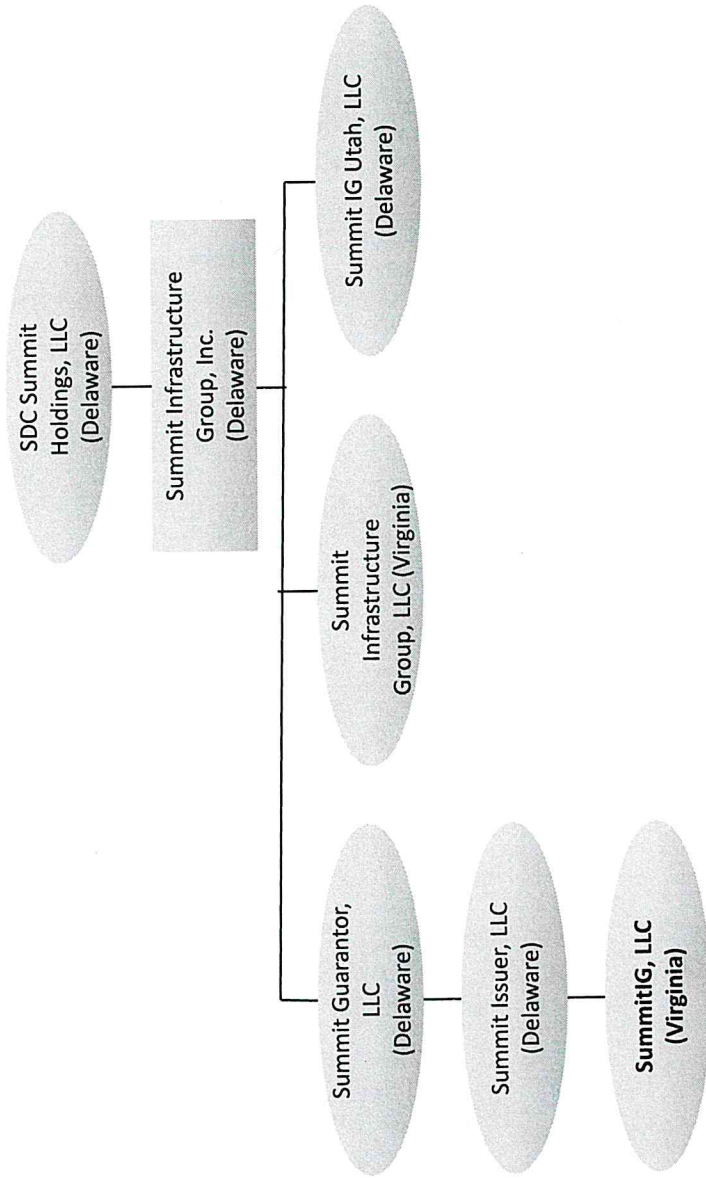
SDC Summit Holdings, LLC (Delaware)

Summit Infrastructure Group, Inc. (Delaware)

Summit Guarantor, LLC (Delaware)

Summit Issuer, LLC (Delaware)

SummitIG, LLC (Virginia)

Summit Infrastructure Group, LLC (Virginia)

Summit IG Utah, LLC (Delaware)